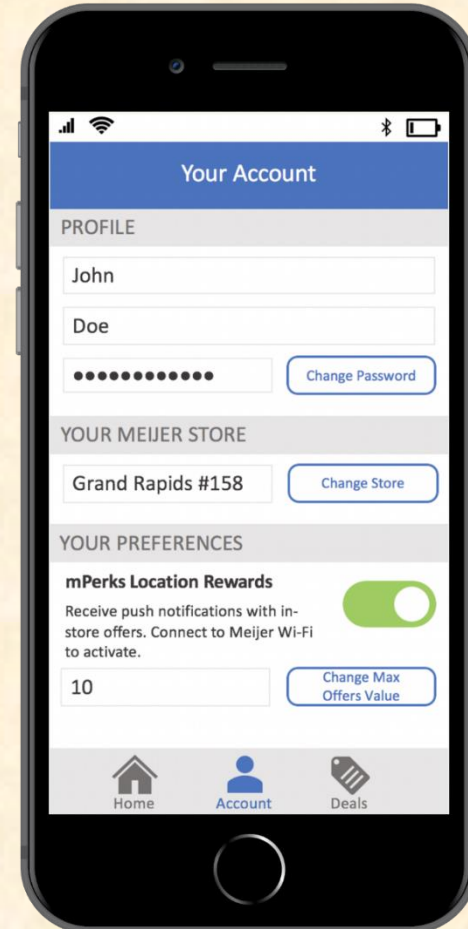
Your Account

PROFILE

John

Doe

●●●●●●●●●●●●

Change Password

YOUR MEIJER STORE

Grand Rapids #158

Change Store

YOUR PREFERENCES

mPerks Location Rewards

Receive push notifications with in-store offers. Connect to Meijer Wi-Fi to activate.

10

Change Max Offers Value

Home

Account

Deals